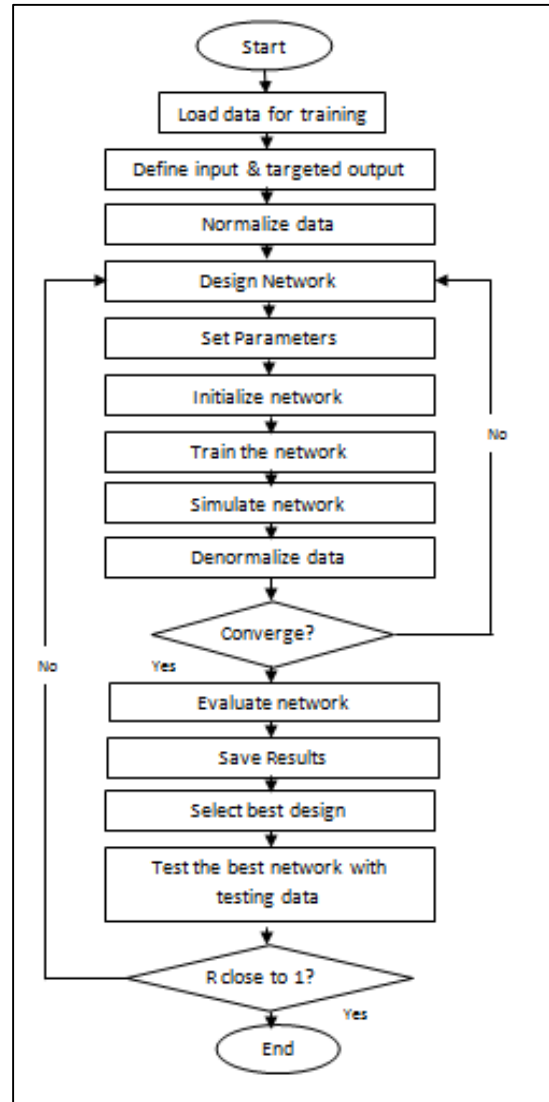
Start

Load data for training

Define input & targeted output

Normalize data

Design Network

Set Parameters

Initialize network

Train the network

Simulate network

Denormalize data

Converge?

No

Yes

Evaluate network

Save Results

Select best design

Test the best network with testing data

R close to 1?

No

Yes

End